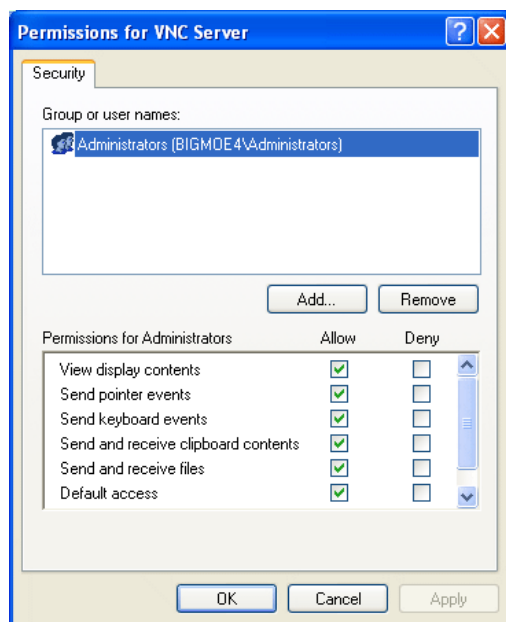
Permissions for VNC Server

?

Security

Group or user names:

Administrators (BIGMOE4\Administrators)

Add...

Remove

| Permissions for Administrators | Allow | Deny |
|---|---|---|
| View display contents | ☑ | ☐ |
| Send pointer events | ☑ | ☐ |
| Send keyboard events | ☑ | ☐ |
| Send and receive clipboard contents | ☑ | ☐ |
| Send and receive files | ☑ | ☐ |
| Default access | ☑ | ☐ |

OK

Cancel

Apply